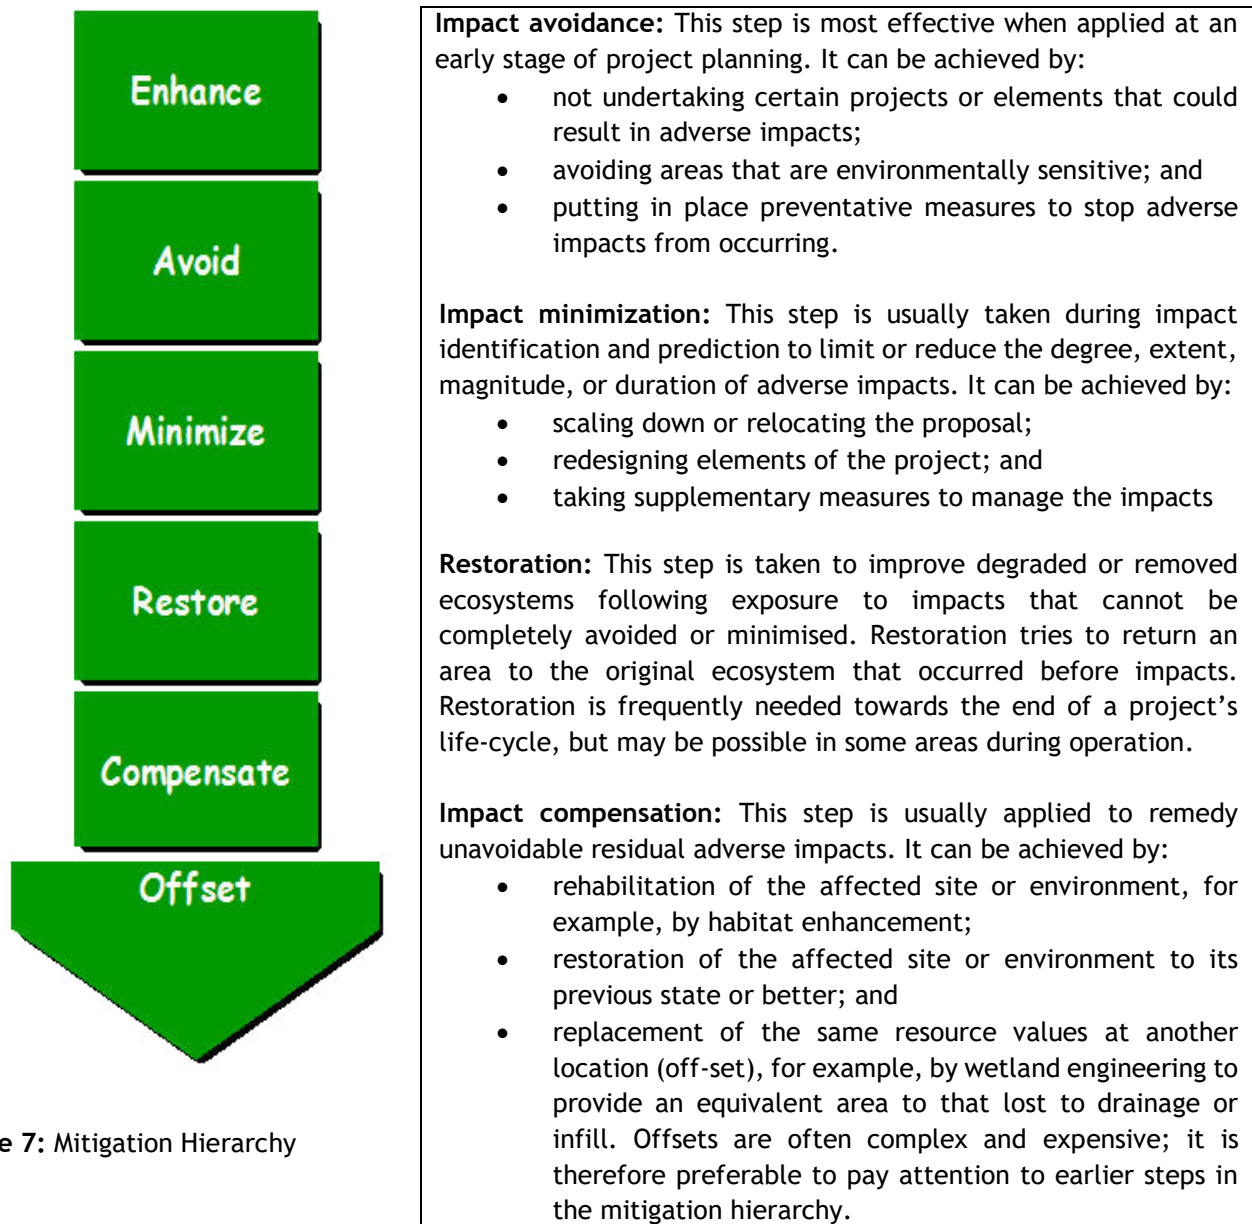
Enhance

Avoid

Minimize

Restore

Compensate

Offset

e 7: Mitigation Hierarchy

**Impact avoidance:** This step is most effective when applied at an early stage of project planning. It can be achieved by:

- not undertaking certain projects or elements that could result in adverse impacts;
- avoiding areas that are environmentally sensitive; and
- putting in place preventative measures to stop adverse impacts from occurring.

**Impact minimization:** This step is usually taken during impact identification and prediction to limit or reduce the degree, extent, magnitude, or duration of adverse impacts. It can be achieved by:

- scaling down or relocating the proposal;
- redesigning elements of the project; and
- taking supplementary measures to manage the impacts

**Restoration:** This step is taken to improve degraded or removed ecosystems following exposure to impacts that cannot be completely avoided or minimised. Restoration tries to return an area to the original ecosystem that occurred before impacts. Restoration is frequently needed towards the end of a project's life-cycle, but may be possible in some areas during operation.

**Impact compensation:** This step is usually applied to remedy unavoidable residual adverse impacts. It can be achieved by:

- rehabilitation of the affected site or environment, for example, by habitat enhancement;
- restoration of the affected site or environment to its previous state or better; and
- replacement of the same resource values at another location (off-set), for example, by wetland engineering to provide an equivalent area to that lost to drainage or infill. Offsets are often complex and expensive; it is therefore preferable to pay attention to earlier steps in the mitigation hierarchy.